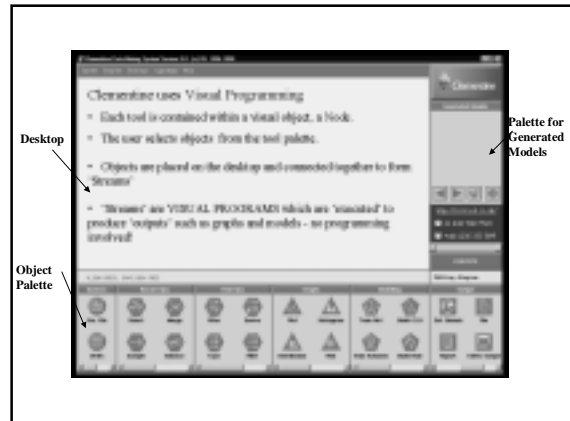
Clementine uses Visual Programming

▪ Each tool is contained within a visual object, a Node.

▪ The user selects objects from the tool palette.

▪ Objects are placed on the desktop and connected together to form 'Streams'

▪ 'Streams' are VISUAL PROGRAMS which are 'executed' to produce 'outputs' such as graphs and models - no programming involved!

Clementine

Desktop

Palette for Generated Models

Object Palette